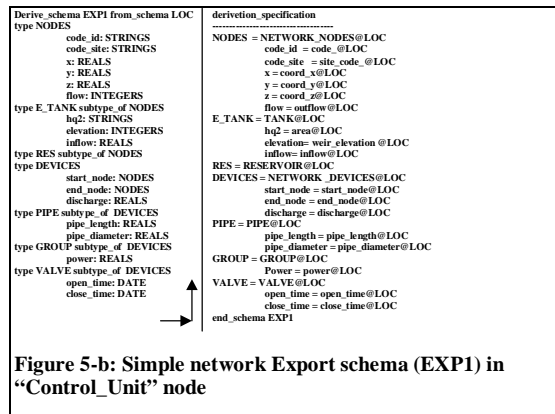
| Derive_schema EXP1 from_schema LOC | derivetion_specification |
|---|---|
| type NODES<br>code_id: STRINGS<br>code_site: STRINGS<br>x: REALS<br>y: REALS<br>z: REALS<br>flow: INTEGERS<br>type E_TANK subtype_of NODES<br>hq2: STRINGS<br>elevation: INTEGERS<br>inflow: REALS<br>type RES subtype_of NODES<br>type DEVICES<br>start_node: NODES<br>end_node: NODES<br>discharge: REALS<br>type PIPE subtype_of DEVICES<br>pipe_length: REALS<br>pipe_diameter: REALS<br>type GROUP subtype_of DEVICES<br>power: REALS<br>type VALVE subtype_of DEVICES<br>open_time: DATE<br>close_time: DATE | ------------------------------------<br>NODES = NETWORK_NODES@LOC<br>code_id = code_@LOC<br>code_site = site_code_@LOC<br>x = coord_x@LOC<br>y = coord_y@LOC<br>z = coord_z@LOC<br>flow = outflow@LOC<br>E_TANK = TANK@LOC<br>hq2 = area@LOC<br>elevation= weir_elevation @LOC<br>inflow= inflow@LOC<br>RES = RESERVOIR@LOC<br>DEVICES = NETWORK _DEVICES@LOC<br>start_node = start_node@LOC<br>end_node = end_node@LOC<br>discharge = discharge@LOC<br>PIPE = PIPE@LOC<br>pipe_length = pipe_length@LOC<br>pipe_diameter = pipe_diameter@LOC<br>GROUP = GROUP@LOC<br>Power = power@LOC<br>VALVE = VALVE@LOC<br>open_time = open_time@LOC<br>close_time = close_time@LOC<br>end_schema EXP1 |

Figure 5-b: Simple network Export schema (EXP1) in "Control_Unit" node